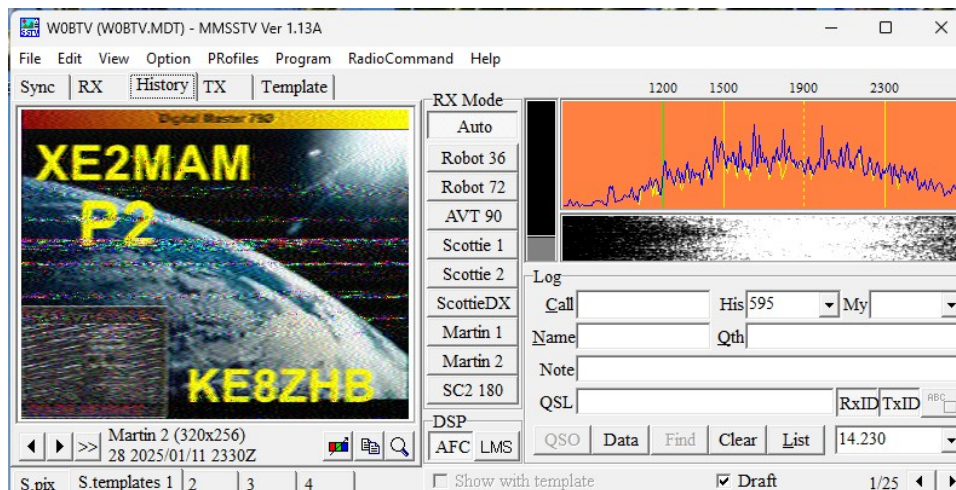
W0BTV (W0BTV.MDT) - MMSSTV Ver 1.13A

File Edit View Option PRofiles Program RadioCommand Help

Sync RX History TX Template

Digital Master 750

XE2MAM
P2

KE8ZHB

Martin 2 (320x256)
28 2025/01/11 2330Z

S.pix S.templates 1 2 3 4

RX Mode
Auto
Robot 36
Robot 72
AVT 90
Scottie 1
Scottie 2
ScottieDX
Martin 1
Martin 2
SC2 180

DSP
AFC LMS

1200 1500 1900 2300

Log
Call
His 595
My
Name
Qth
Note
QSL
RxID TxID

QSO Data Find Clear List 14.230

Show with template
Draft
1/25